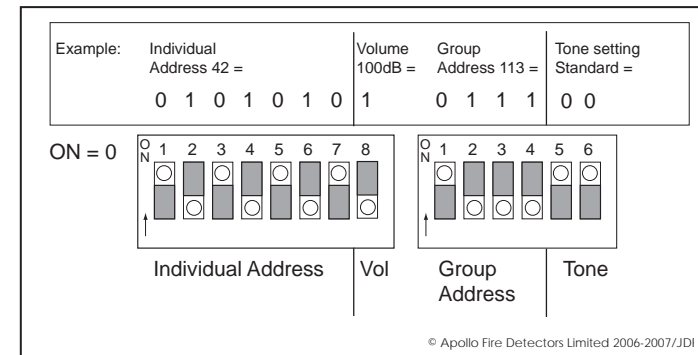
| Example: | Individual Address 42 = | Volume 100dB = | Group Address 113 = | Tone setting Standard = |
|---|---|---|---|---|
| | 0 1 0 1 0 1 0 | 1 | 0 1 1 1 | 0 0 |

ON = 0

O
N 1 2 3 4 5 6 7 8

O
N 1 2 3 4 5 6

Individual Address | Vol | Group Address | Tone

© Apollo Fire Detectors Limited 2006-2007/JDI